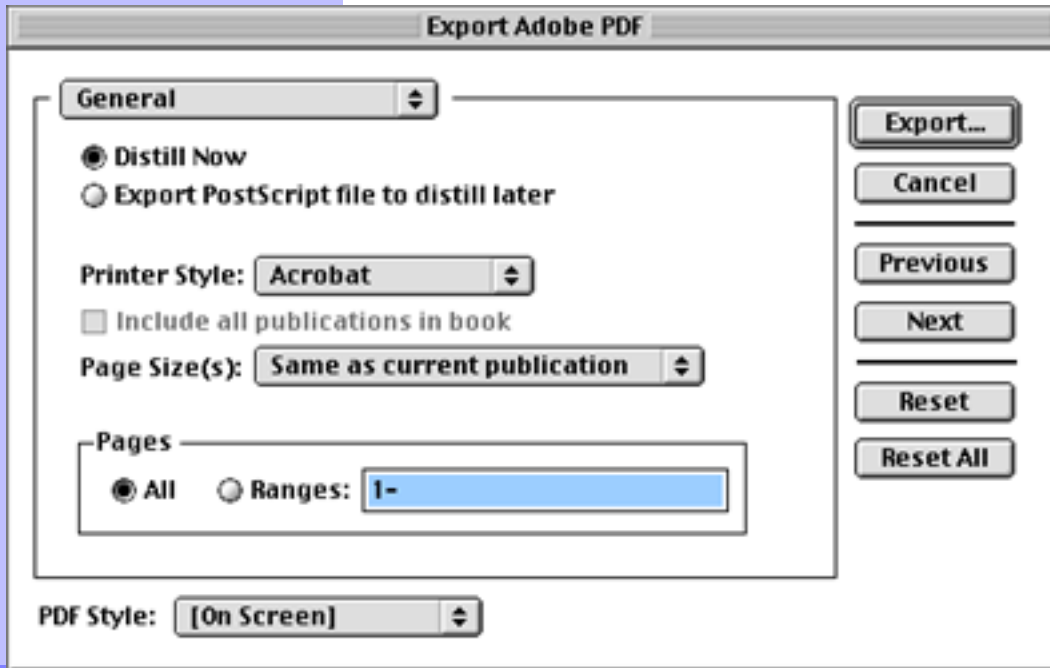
Export Adobe PDF

General

Distill Now
Export PostScript file to distill later

Printer Style: Acrobat
Include all publications in book
Page Size(s): Same as current publication

Pages
All Ranges: 1-

PDF Style: [On Screen]

Export...
Cancel
Previous
Next
Reset
Reset All